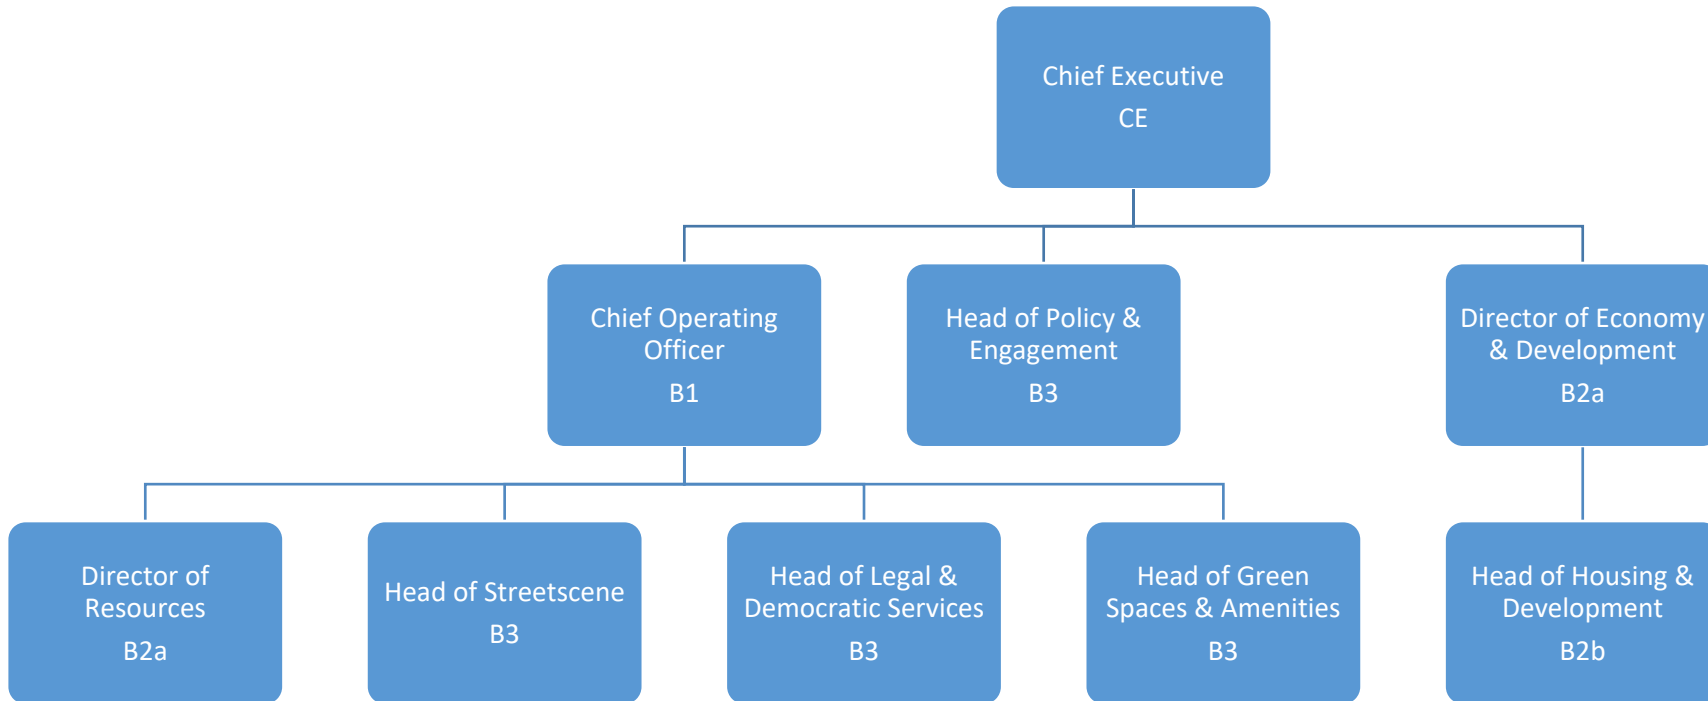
Chief Executive
CE

Chief Operating Officer
B1

Head of Policy & Engagement
B3

Director of Economy & Development
B2a

Director of Resources
B2a

Head of Streetscene
B3

Head of Legal & Democratic Services
B3

Head of Green Spaces & Amenities
B3

Head of Housing & Development
B2b